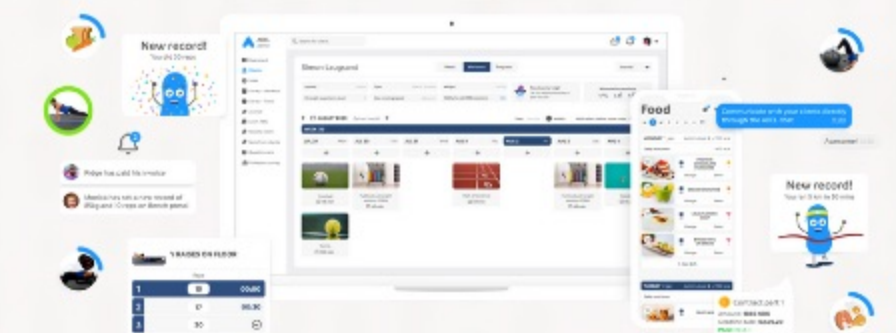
New record!

Paige has just hit a new record of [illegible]

New record!

Simon Laugaard

Food

Communicate with your clients directly through the web chat

Awesome!

New record!

RAISES ON FLOOR

1
2
3

Contract part 1